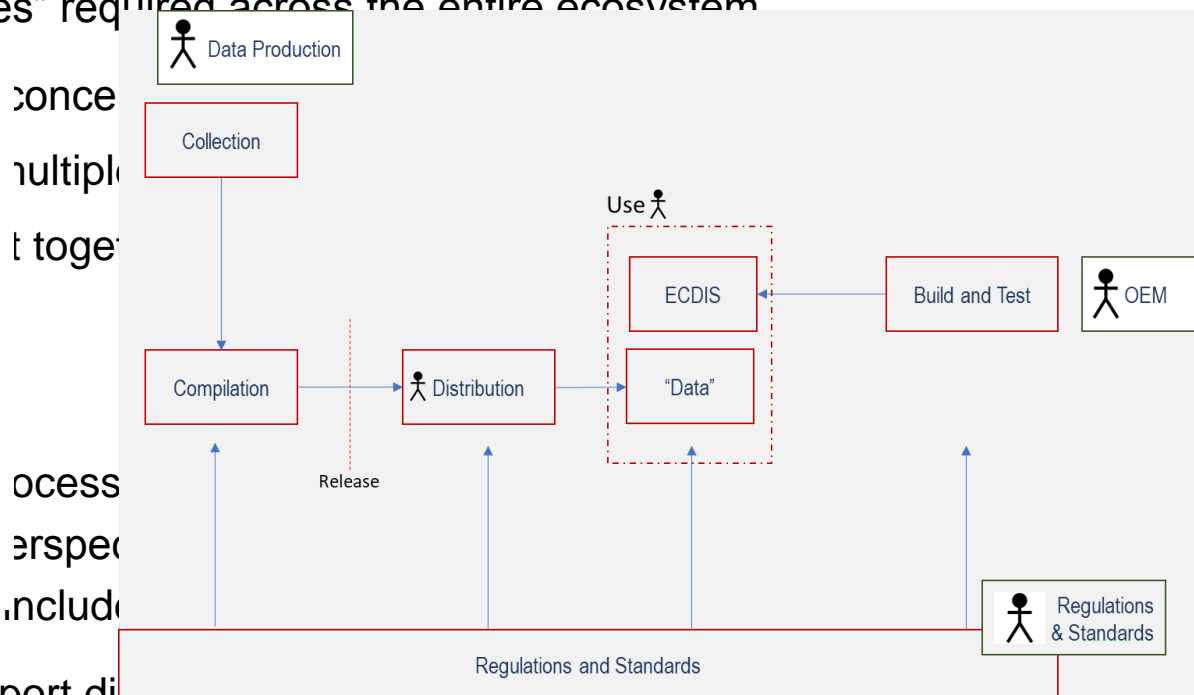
es" required across the entire ecosystem

conce

nultipl

t toget

ocess

erspec

nclude

port di

Data Production

Collection

Use

ECDIS

Build and Test

OEM

Compilation

Distribution

"Data"

Release

Regulations & Standards

Regulations and Standards